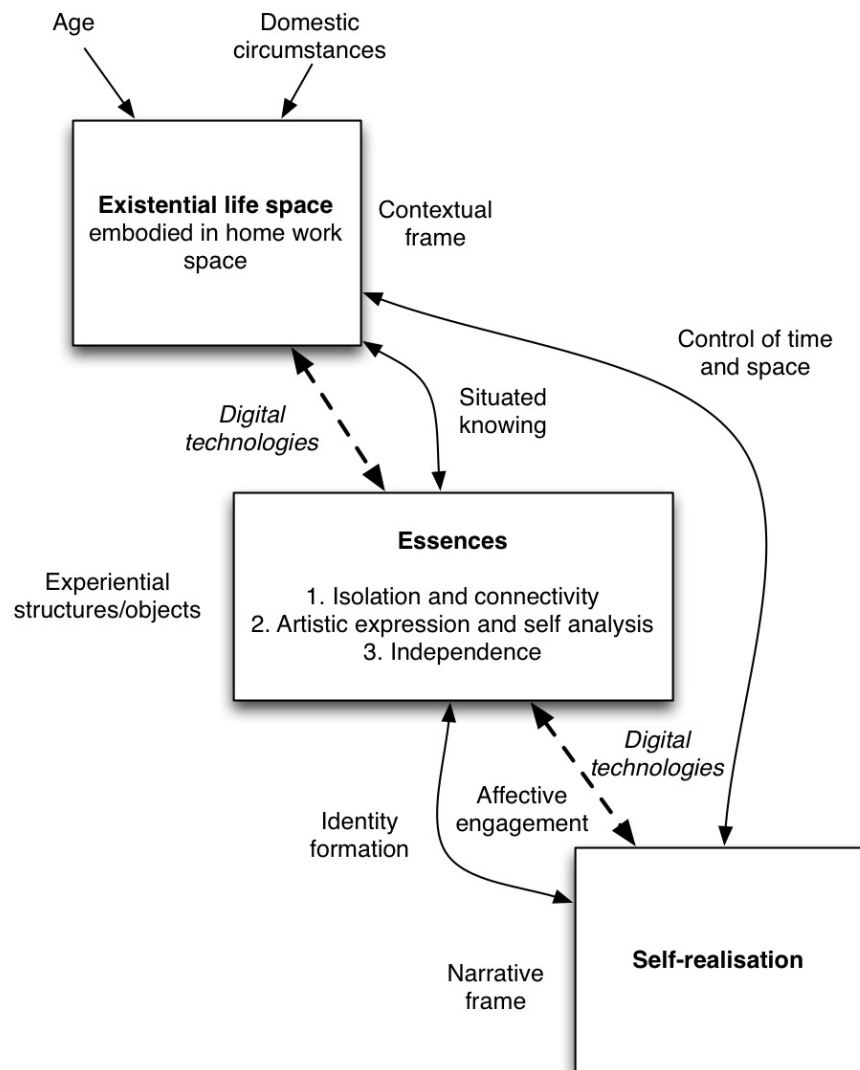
Age

Domestic circumstances

**Existential life space** embodied in home work space

Contextual frame

Control of time and space

*Digital technologies*

Situated knowing

**Essences**

1. Isolation and connectivity
2. Artistic expression and self analysis
3. Independence

Experiential structures/objects

*Digital technologies*

Affective engagement

Identity formation

Narrative frame

**Self-realisation**